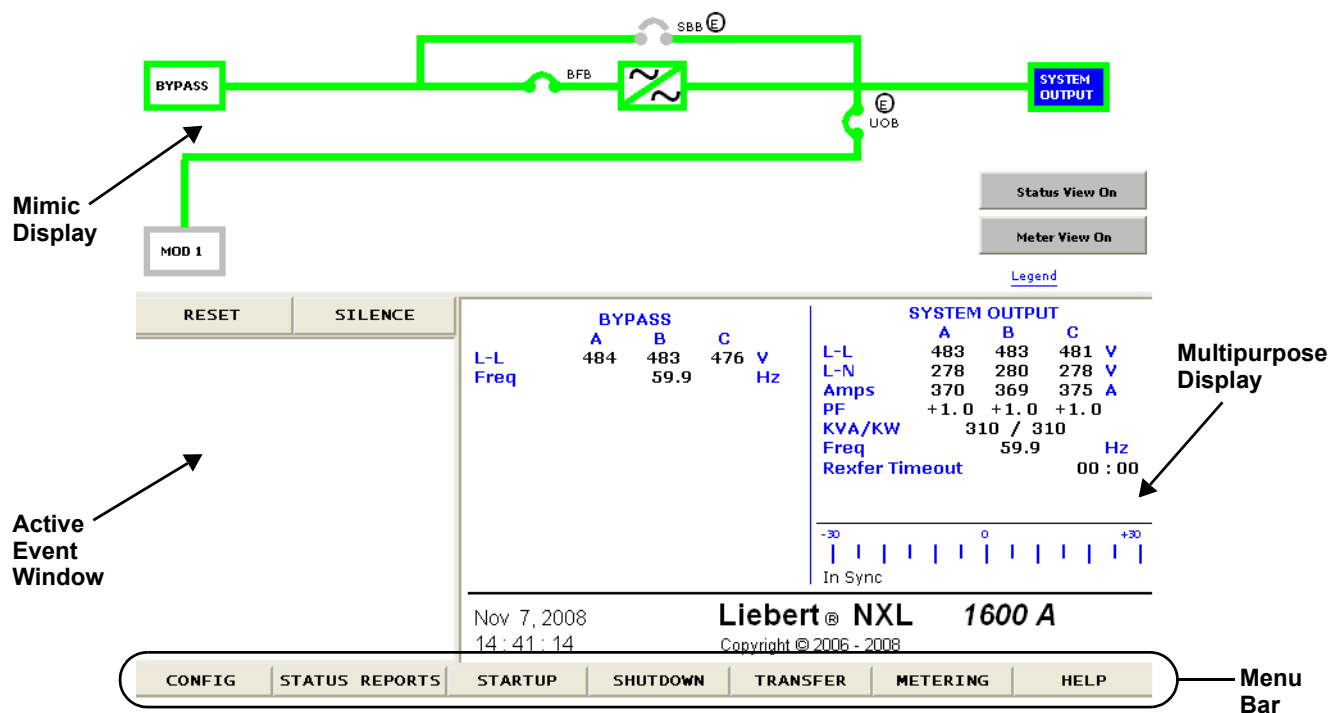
SBB Ⓔ

BYPASS

BFB

SYSTEM OUTPUT

Ⓔ UOB

Mimic Display

Status View On

Meter View On

MOD 1

Legend

RESET

SILENCE

BYPASS

| | A | B | C | |
|---|---|---|---|---|
| L-L | 484 | 483 | 476 | V |
| Freq | | 59.9 | | Hz |

SYSTEM OUTPUT

| | A | B | C | |
|---|---|---|---|---|
| L-L | 483 | 483 | 481 | V |
| L-N | 278 | 280 | 278 | V |
| Amps | 370 | 369 | 375 | A |
| PF | +1.0 | +1.0 | +1.0 | |
| KVA/KW | | 310 / 310 | | |
| Freq | | 59.9 | | Hz |
| Rexfer Timeout | | | 00 : 00 | |

Multipurpose Display

-30 0 +30

In Sync

Active Event Window

Nov 7, 2008

14 : 41 : 14

Liebert® NXL 1600 A

Copyright © 2006 - 2008

CONFIG | STATUS REPORTS | STARTUP | SHUTDOWN | TRANSFER | METERING | HELP

Menu Bar